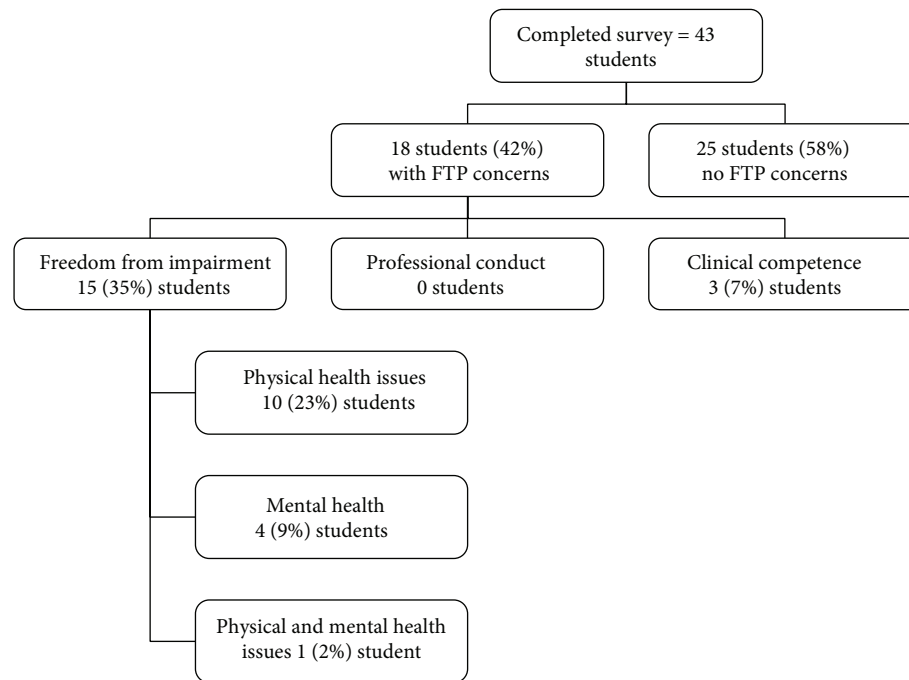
Completed survey = 43 students

18 students (42%) with FTP concerns

25 students (58%) no FTP concerns

Freedom from impairment 15 (35%) students

Professional conduct 0 students

Clinical competence 3 (7%) students

Physical health issues 10 (23%) students

Mental health 4 (9%) students

Physical and mental health issues 1 (2%) student